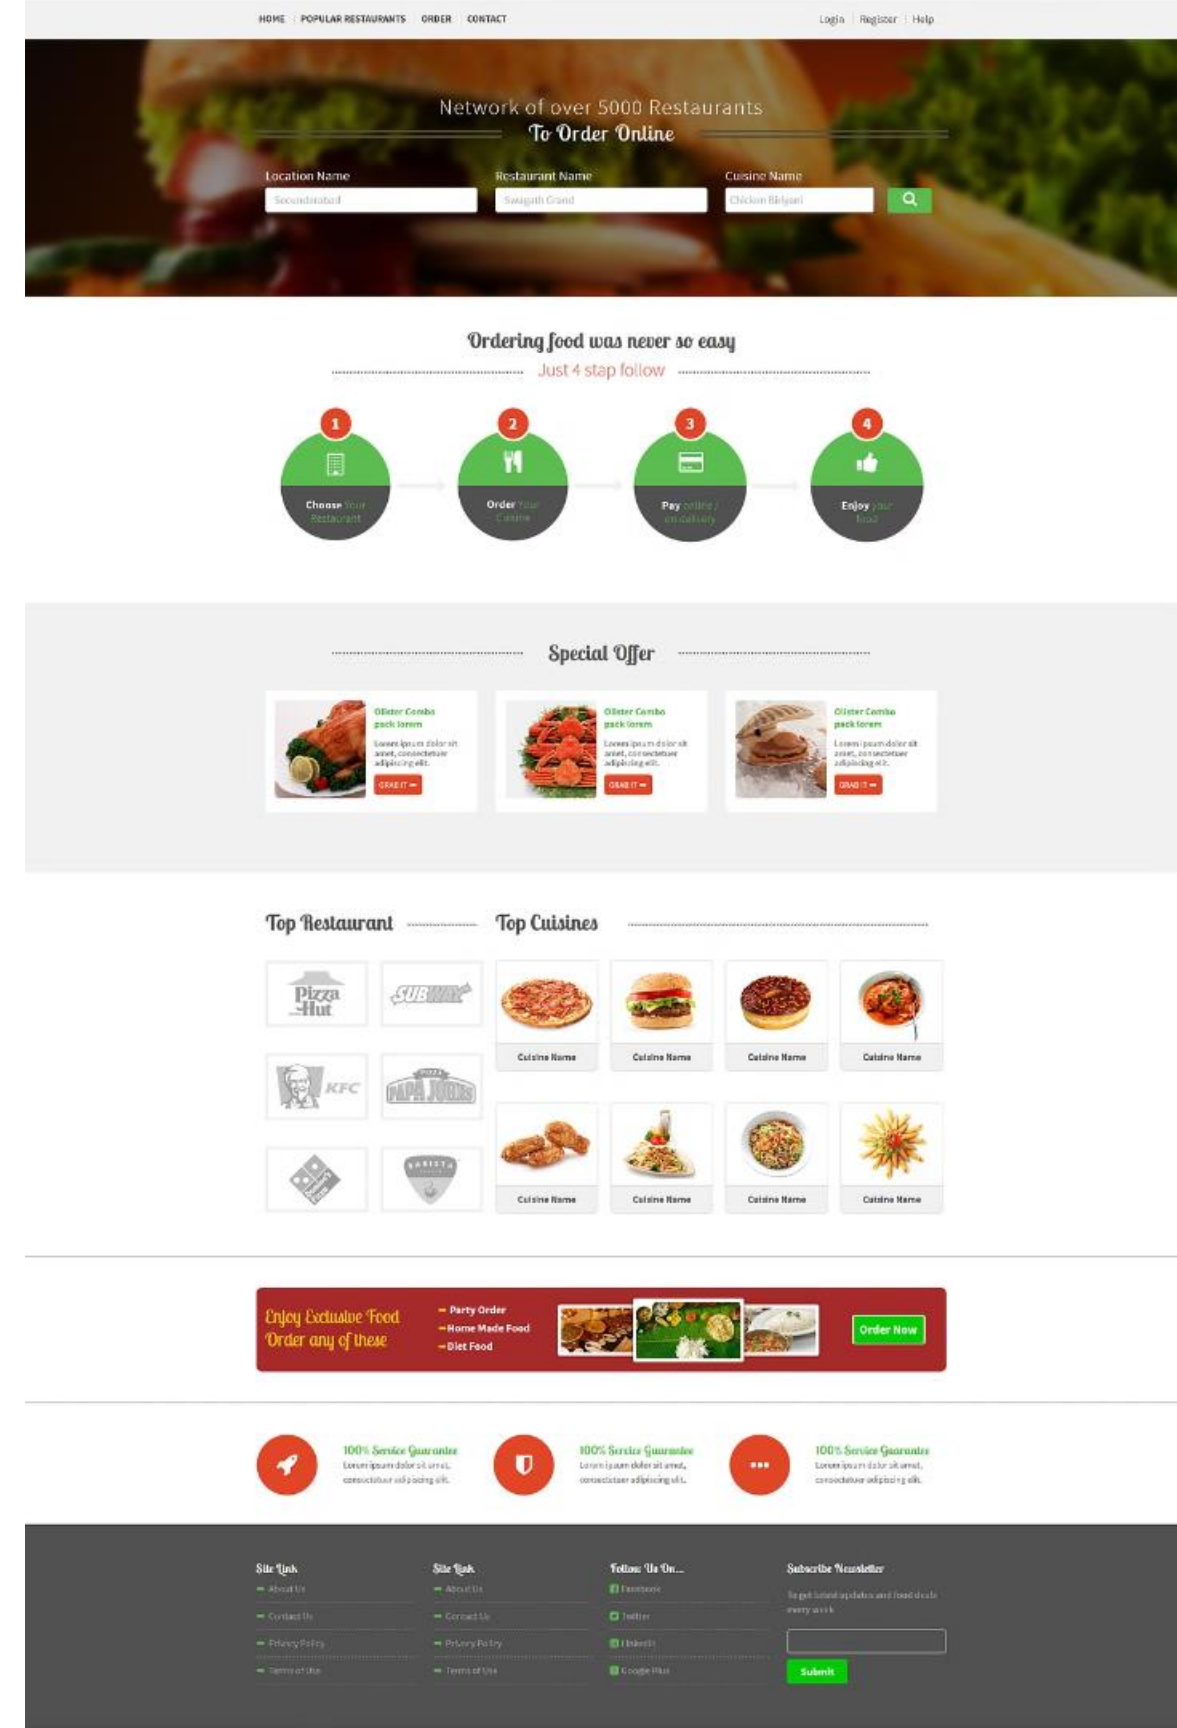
HOME | POPULAR RESTAURANTS | ORDER | CONTACT

Login | Register | Help

Network of over 5000 Restaurants
To Order Online

Location Name
Secunderabad

Restaurant Name
Swagath Grand

Cuisine Name
Chicken Biriyani

Ordering food was never so easy
Just 4 stap follow

1
Choose Your Restaurant

2
Order Your Cuisine

3
Pay online / on delivery

4
Enjoy your food

Special Offer

Olister Combo pack lorem
Lorem ipsum dolor sit amet, consectetuer adipiscing elit.
GRAB IT

Olister Combo pack lorem
Lorem ipsum dolor sit amet, consectetuer adipiscing elit.
GRAB IT

Olister Combo pack lorem
Lorem ipsum dolor sit amet, consectetuer adipiscing elit.
GRAB IT

Top Restaurant

Top Cuisines

Pizza Hut
SUBWAY
KFC
PAPA JOHNS
Domino's Pizza
BARISTA

Cuisine Name
Cuisine Name
Cuisine Name
Cuisine Name
Cuisine Name
Cuisine Name
Cuisine Name
Cuisine Name

Enjoy Exclusive Food
Order any of these

Party Order
Home Made Food
Diet Food

Order Now

100% Service Guarantee
Lorem ipsum dolor sit amet, consectetuer adipiscing elit.

100% Service Guarantee
Lorem ipsum dolor sit amet, consectetuer adipiscing elit.

100% Service Guarantee
Lorem ipsum dolor sit amet, consectetuer adipiscing elit.

Site Link
About Us
Contact Us
Privacy Policy
Terms of Use

Site Link
About Us
Contact Us
Privacy Policy
Terms of Use

Follow Us On...
Facebook
Twitter
LinkedIn
Google Plus

Subscribe Newsletter
To get latest updates and food deals every week

Submit